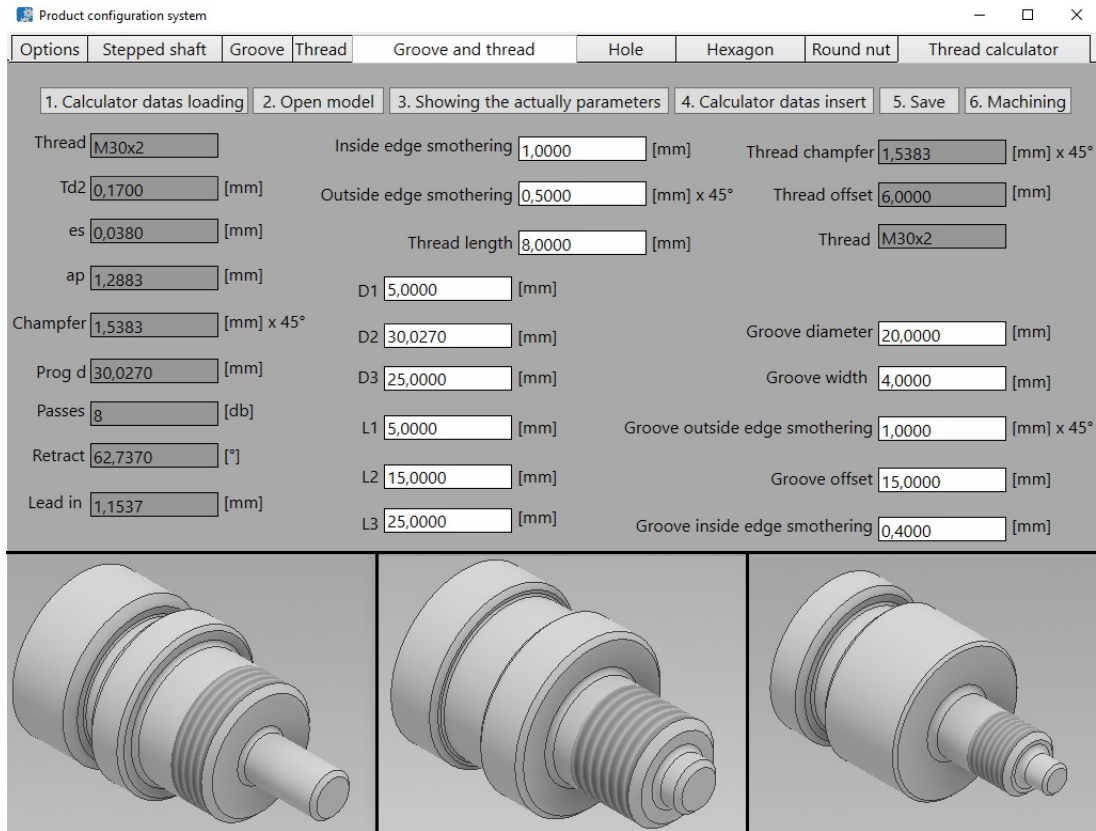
Product configuration system

Options | Stepped shaft | Groove | Thread | Groove and thread | Hole | Hexagon | Round nut | Thread calculator

1. Calculator datas loading | 2. Open model | 3. Showing the actually parameters | 4. Calculator datas insert | 5. Save | 6. Machining

Thread M30x2
Td2 0,1700 [mm]
es 0,0380 [mm]
ap 1,2883 [mm]
Champfer 1,5383 [mm] x 45°
Prog d 30,0270 [mm]
Passes 8 [db]
Retract 62,7370 [°]
Lead in 1,1537 [mm]

Inside edge smothering 1,0000 [mm]
Outside edge smothering 0,5000 [mm] x 45°
Thread length 8,0000 [mm]
D1 5,0000 [mm]
D2 30,0270 [mm]
D3 25,0000 [mm]
L1 5,0000 [mm]
L2 15,0000 [mm]
L3 25,0000 [mm]

Thread champfer 1,5383 [mm] x 45°
Thread offset 6,0000 [mm]
Thread M30x2
Groove diameter 20,0000 [mm]
Groove width 4,0000 [mm]
Groove outside edge smothering 1,0000 [mm] x 45°
Groove offset 15,0000 [mm]
Groove inside edge smothering 0,4000 [mm]